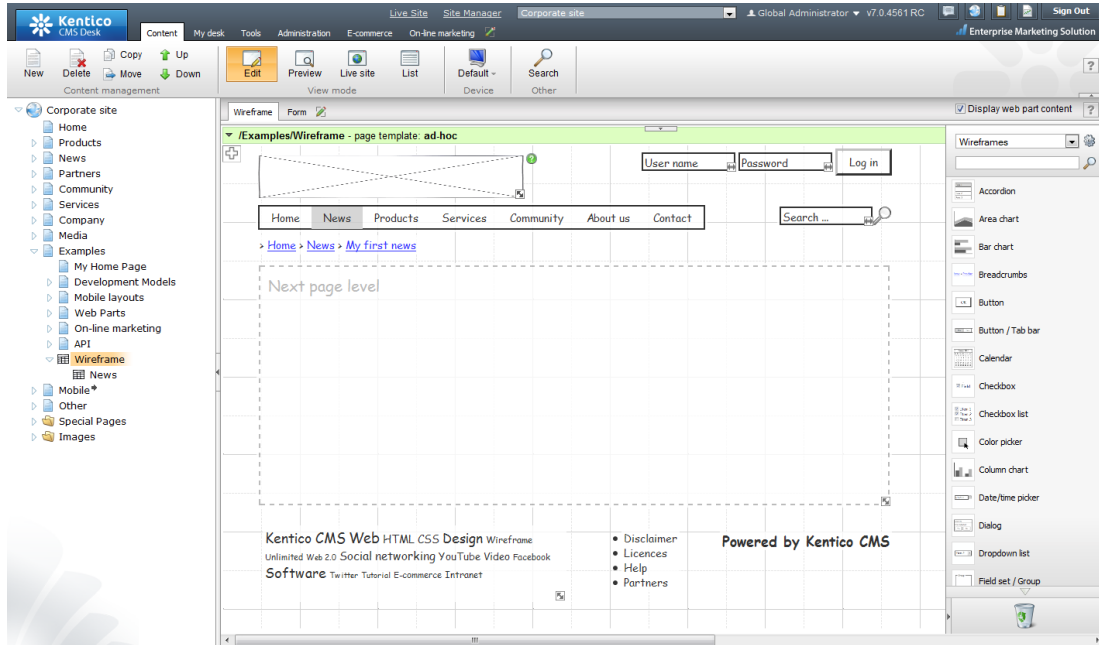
Kentico CMS Desk

Live Site Site Manager Corporate site Global Administrator v7.0.4561 RC Sign Out

Enterprise Marketing Solution

Content My desk Tools Administration E-commerce On-line marketing

New Delete Copy Move Up Down
Content management

Edit Preview Live site List
View mode

Default
Device

Search
Other

Corporate site
Home
Products
News
Partners
Community
Services
Company
Media
Examples
My Home Page
Development Models
Mobile layouts
Web Parts
On-line marketing
API
Wireframe
News
Mobile
Other
Special Pages
Images

Wireframe Form

/Examples/Wireframe - page template: ad-hoc

User name Password Log in

Home News Products Services Community About us Contact Search ...

> Home > News > My first news

Next page level

Kentico CMS Web HTML CSS Design Wireframe Unlimited Web 2.0 Social networking YouTube Video Facebook Software Twitter Tutorial E-commerce Intranet

Disclaimer
Licences
Help
Partners

Powered by Kentico CMS

Display web part content

Wireframes

Accordion
Area chart
Bar chart
Breadcrumbs
Button
Button / Tab bar
Calendar
Checkbox
Checkbox list
Color picker
Column chart
Date/time picker
Dialog
Dropdown list
Field set / Group